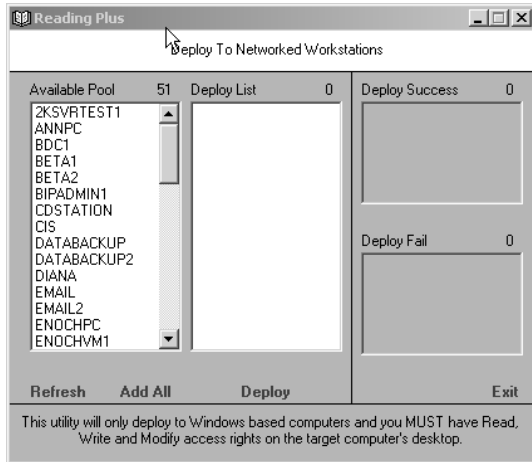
Reading Plus

Deploy To Networked Workstations

Available Pool 51
2KSVRTEST1
ANNPC
BDC1
BETA1
BETA2
BIPADMIN1
CDSTATION
CIS
DATABACKUP
DATABACKUP2
DIANA
EMAIL
EMAIL2
ENOCHPC
ENOCHVM1

Deploy List 0

Deploy Success 0

Deploy Fail 0

Refresh Add All Deploy Exit

This utility will only deploy to Windows based computers and you MUST have Read, Write and Modify access rights on the target computer's desktop.